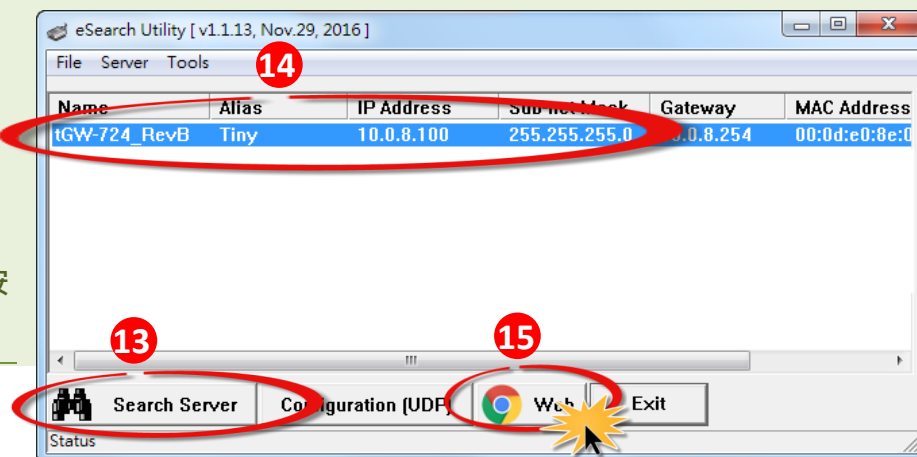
eSearch Utility [ v1.1.13, Nov.29, 2016 ]

File Server Tools

14

| Name | Alias | IP Address | Sub net Mask | Gateway | MAC Address |
|---|---|---|---|---|---|
| tGW-724_RevB | Tiny | 10.0.8.100 | 255.255.255.0 | 10.0.8.254 | 00:0d:e0:8e:0 |

13

15

Search Server

Configuration (UDP)

Web

Exit

Status